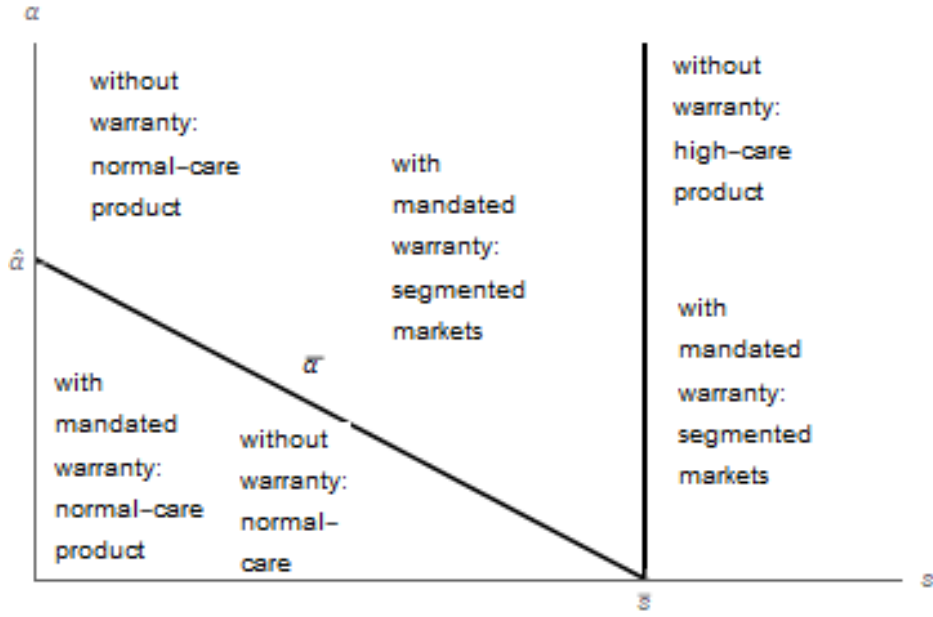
$\alpha$

without warranty: normal-care product

with mandated warranty: segmented markets

without warranty: high-care product

$\hat{\alpha}$

$\overline{\alpha}$

with mandated warranty: segmented markets

with mandated warranty: normal-care product

without warranty: normal-care

$\overline{s}$

$s$